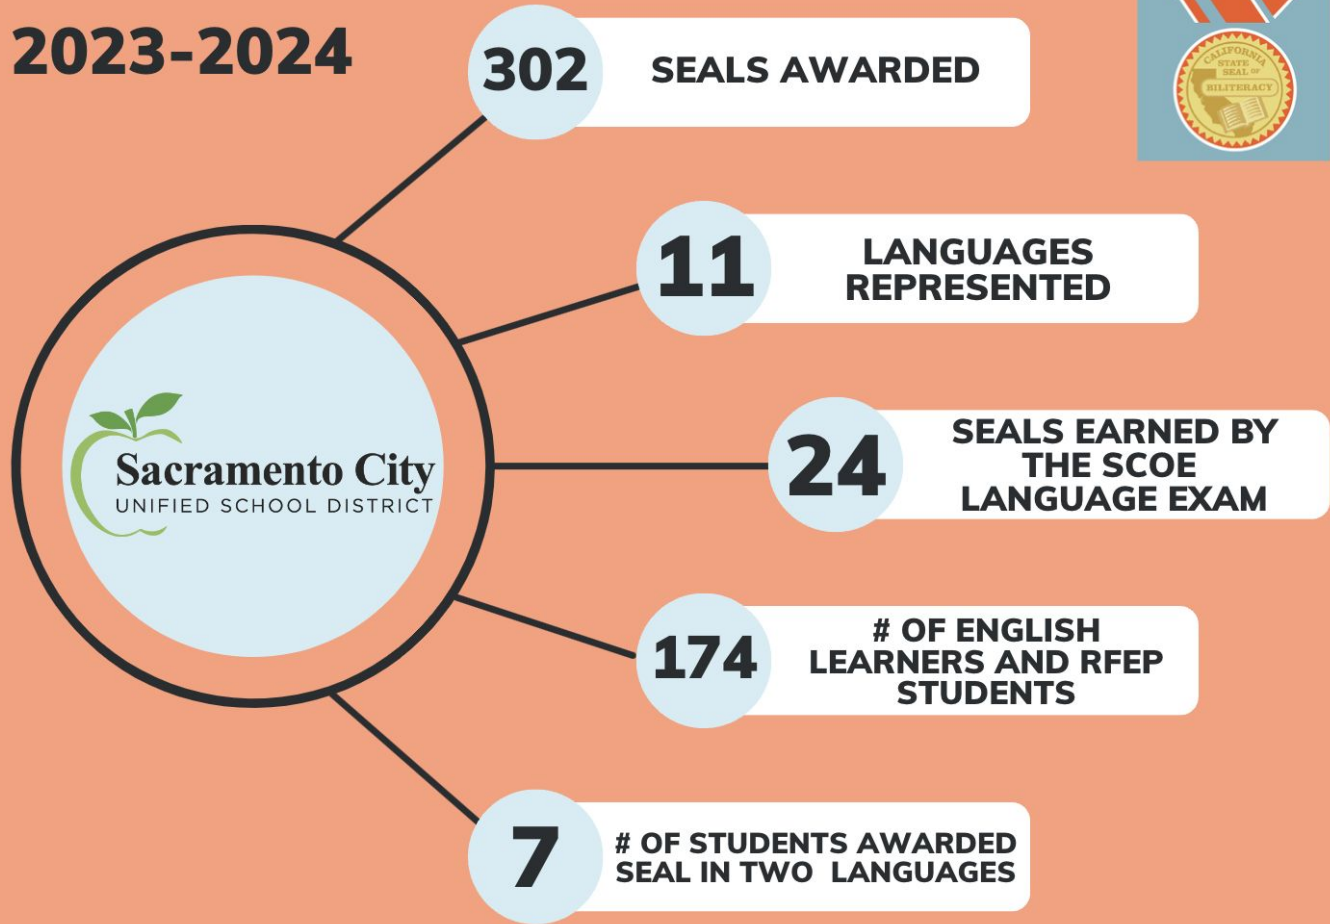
2023-2024

CALIFORNIA STATE SEAL OF BILITERACY

Sacramento City
UNIFIED SCHOOL DISTRICT

302 SEALS AWARDED

11 LANGUAGES REPRESENTED

24 SEALS EARNED BY THE SCOE LANGUAGE EXAM

174 # OF ENGLISH LEARNERS AND RFEP STUDENTS

7 # OF STUDENTS AWARDED SEAL IN TWO LANGUAGES